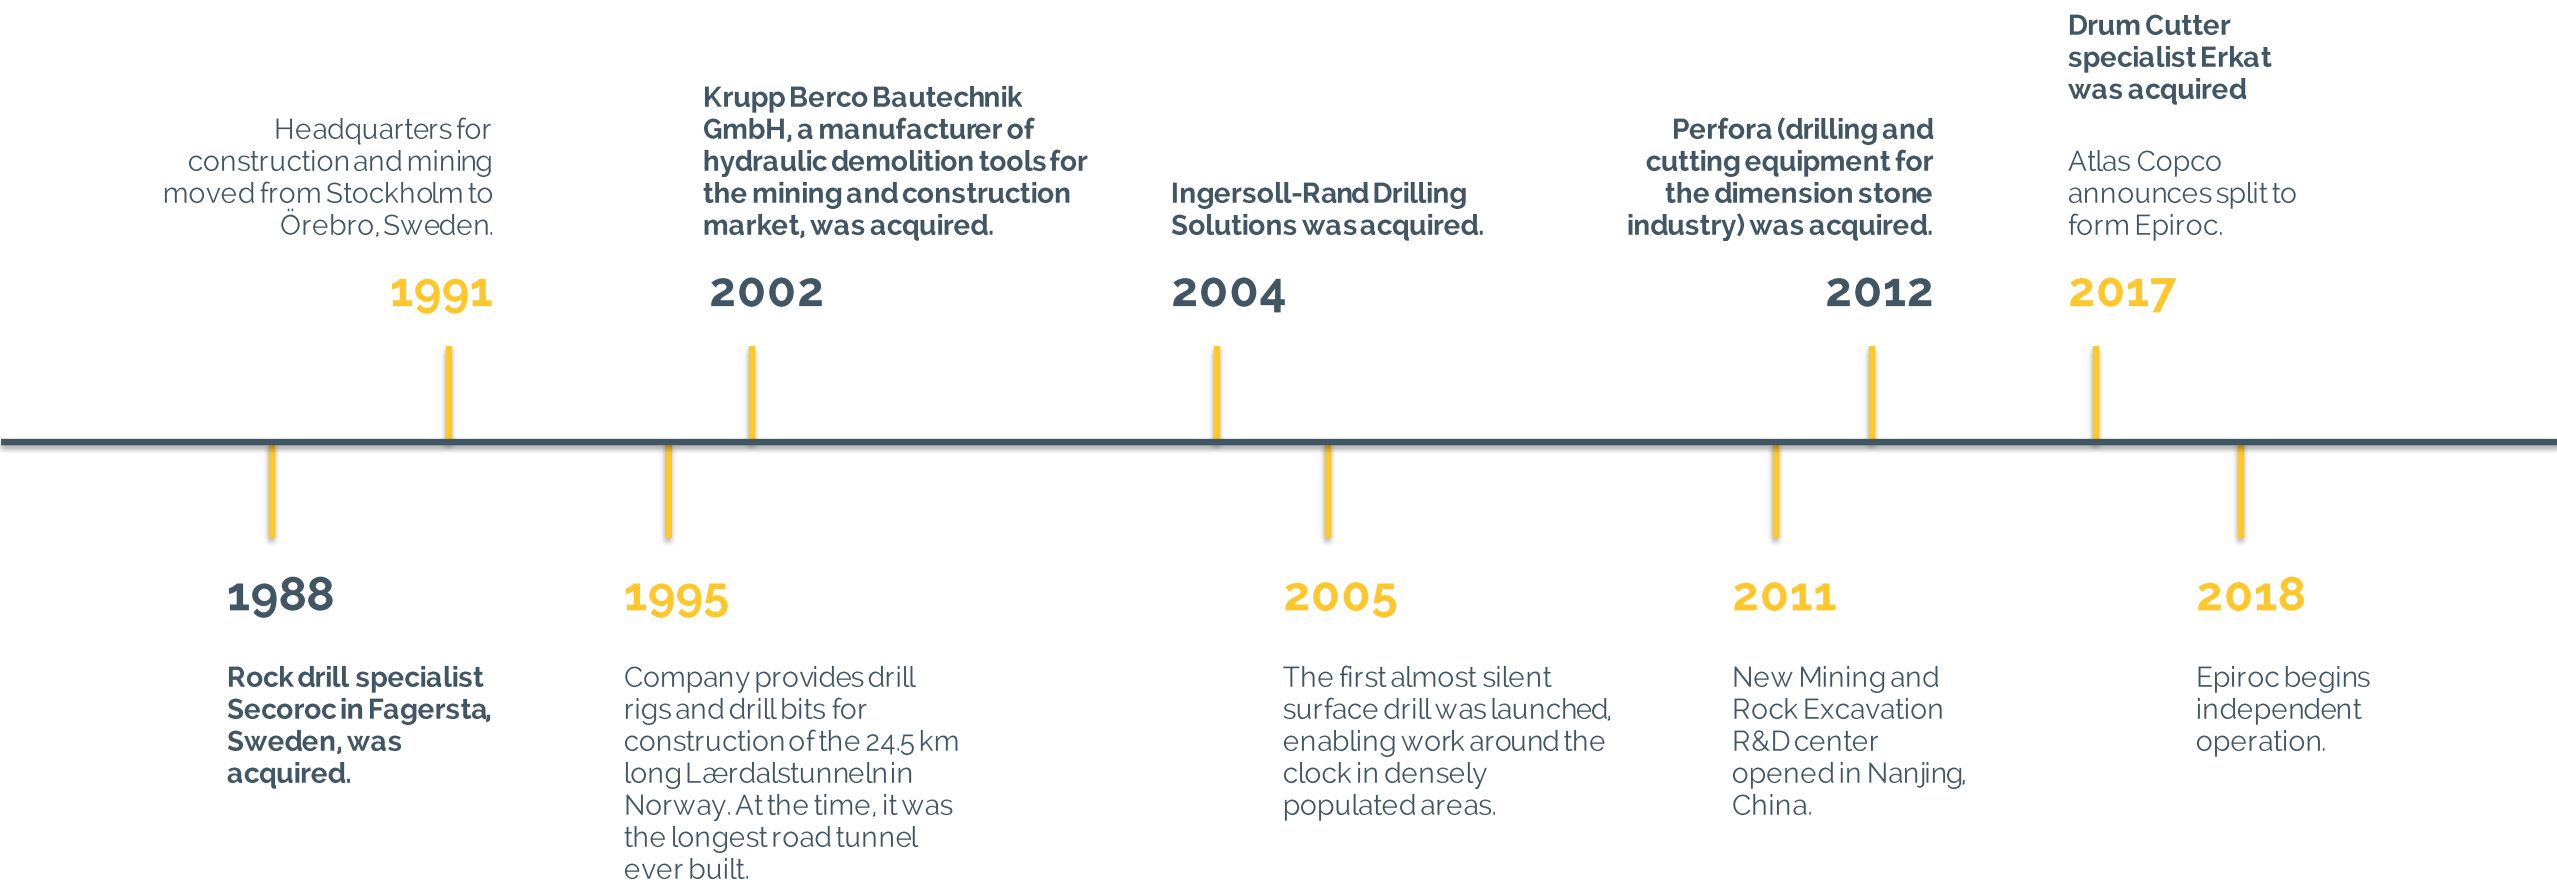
Headquarters for construction and mining moved from Stockholm to Örebro, Sweden.

1991

Krupp Berco Bautechnik GmbH, a manufacturer of hydraulic demolition tools for the mining and construction market, was acquired.

2002

Ingersoll-Rand Drilling Solutions was acquired.

2004

Perfora (drilling and cutting equipment for the dimension stone industry) was acquired.

2012

Drum Cutter specialist Erkat was acquired

Atlas Copco announces split to form Epiroc.

2017

1988

Rock drill specialist Secoroc in Fagersta, Sweden, was acquired.

1995

Company provides drill rigs and drill bits for construction of the 24.5 km long Lærdalstunneln in Norway. At the time, it was the longest road tunnel ever built.

2005

The first almost silent surface drill was launched, enabling work around the clock in densely populated areas.

2011

New Mining and Rock Excavation R&D center opened in Nanjing, China.

2018

Epiroc begins independent operation.